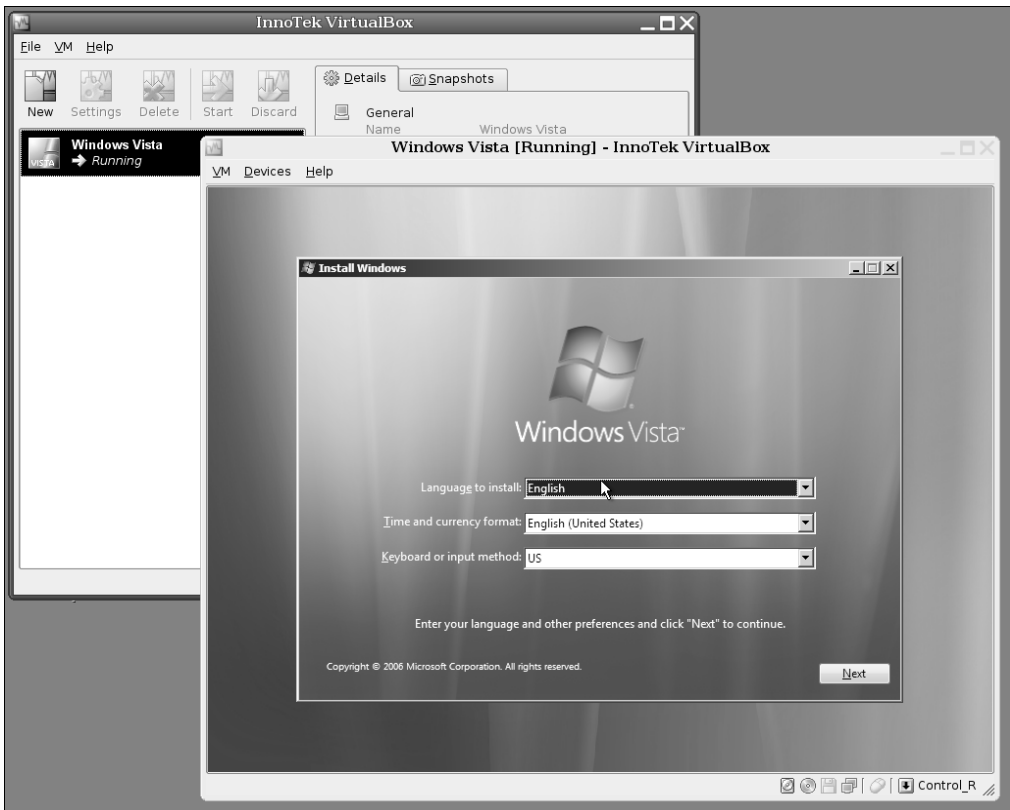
InnoTek VirtualBox

File VM Help

New Settings Delete Start Discard

Details Snapshots

General
Name Windows Vista

Windows Vista
Running

VISTA

Windows Vista [Running] - InnoTek VirtualBox

VM Devices Help

Install Windows

Windows Vista

Language to install: English

Time and currency format: English (United States)

Keyboard or input method: US

Enter your language and other preferences and click "Next" to continue.

Copyright © 2006 Microsoft Corporation. All rights reserved.

Next

Control_R